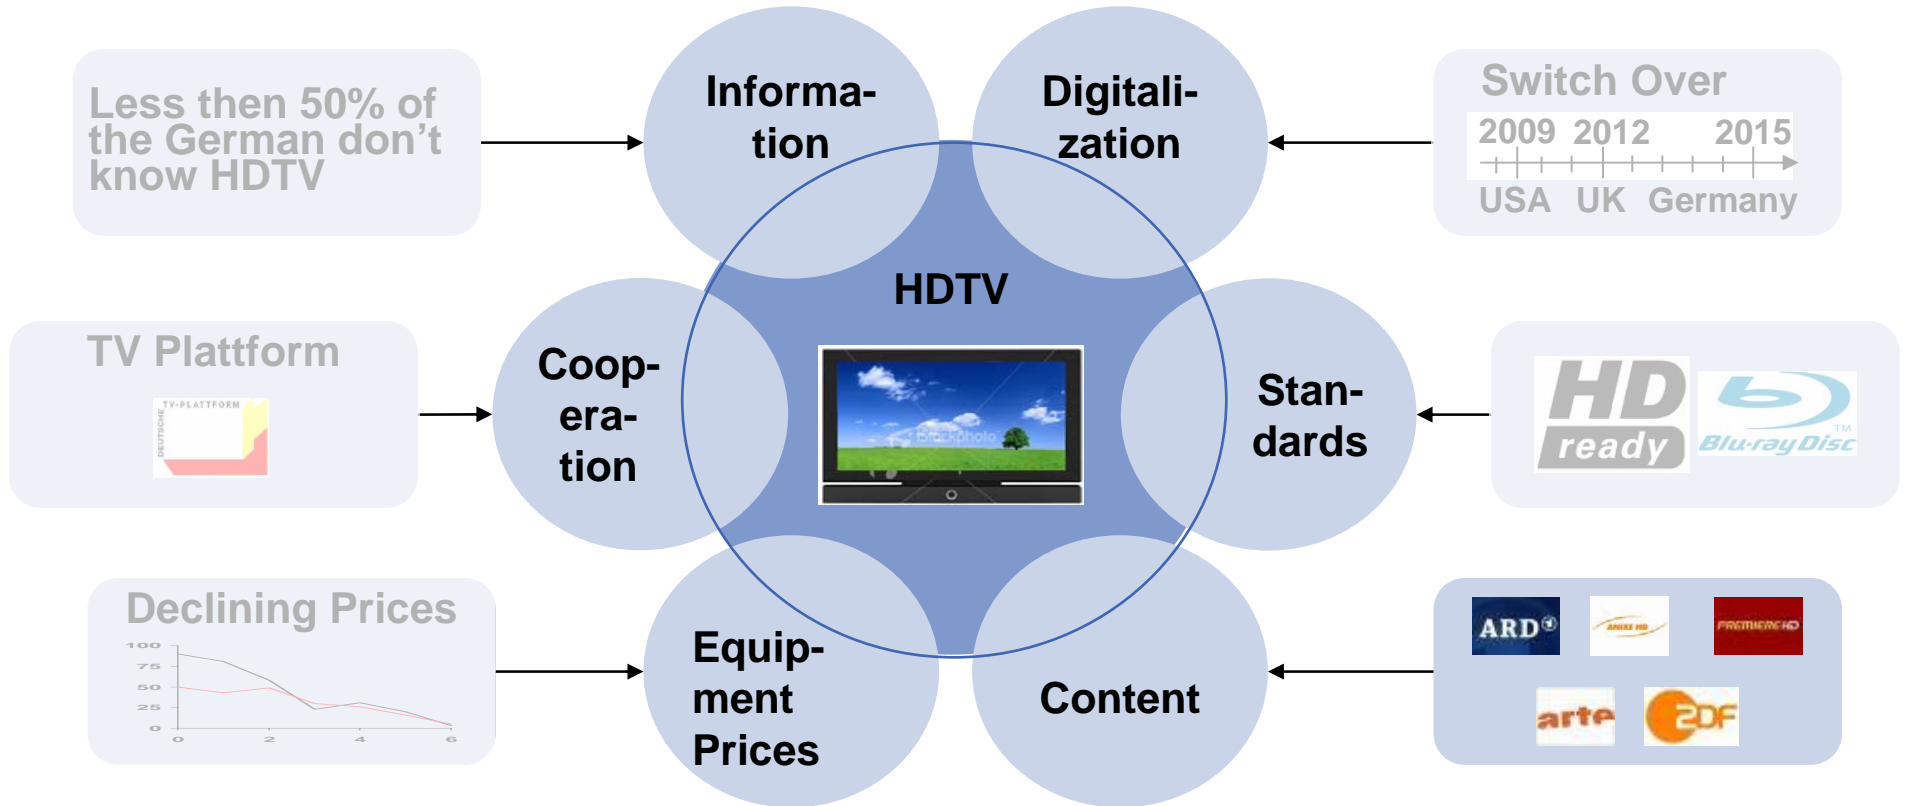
Less then 50% of the German don't know HDTV

Informa-tion

Digitali-zation

Switch Over
2009 2012 2015
USA UK Germany

HDTV

TV Plattform
TV-PLATTFORM
DEUTSCHE

Coop-era-tion

Stan-dards

HD ready
Blu-ray Disc
TM

Declining Prices
100
75
50
25
0
0 2 4 6

Equip-ment Prices

Content

ARD
ANIXE HD
PREMIERE HD
arte
ZDF